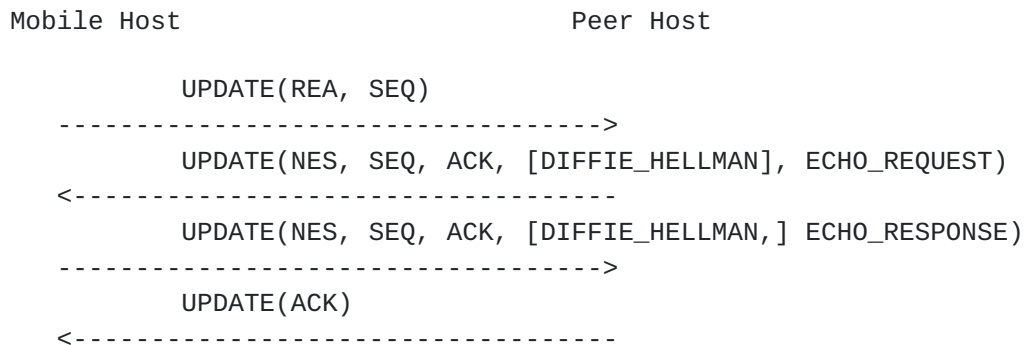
Mobile Host                        Peer Host

          UPDATE(REA, SEQ)
   ----------------------------------->
          UPDATE(NES, SEQ, ACK, [DIFFIE_HELLMAN], ECHO_REQUEST)
   <-----------------------------------
          UPDATE(NES, SEQ, ACK, [DIFFIE_HELLMAN,] ECHO_RESPONSE)
   ----------------------------------->
          UPDATE(ACK)
   <-----------------------------------